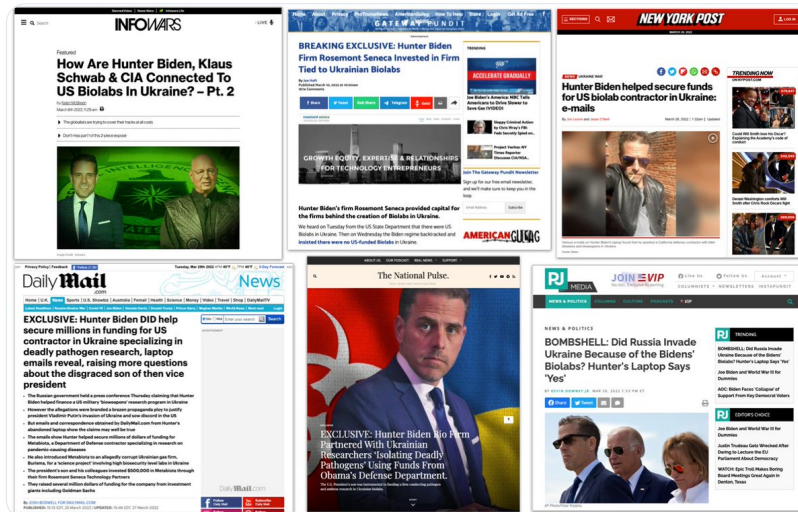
INFOWARS

Featured

How Are Hunter Biden, Klaus Schwab & CIA Connected To US Biolabs In Ukraine? – Pt. 2

The globalists are trying to cover their tracks at all costs

Don't miss part 1 of this 2-part exposé

GATEWAY PUNDIT

BREAKING EXCLUSIVE: Hunter Biden Firm Rosemont Seneca Invested in Firm Tied to Ukrainian Biolabs

GROWTH EQUITY, EXPERTISE & RELATIONSHIPS FOR TECHNOLOGY ENTREPRENEURS

Hunter Biden's firm Rosemont Seneca provided capital for the firms behind the creation of Biolabs in Ukraine.

We heard on Tuesday from the US State Department that there were US Biolabs in Ukraine. Then on Wednesday the Biden regime backtracked and insisted there were no US-funded Biolabs in Ukraine.

ACCELERATE GRADUALLY

Join The Gateway Pundit Newsletter

AMERICAN GULAG

NEW YORK POST

Hunter Biden helped secure funds for US biolab contractor in Ukraine: e-mails

TRENDING NOW

Daily Mail

News

EXCLUSIVE: Hunter Biden DID help secure millions in funding for US contractor in Ukraine specializing in deadly pathogen research, laptop emails reveal, raising more questions about the disgraced son of then vice president

The National Pulse.

EXCLUSIVE: Hunter Biden Bio Firm Partnered With Ukrainian Researchers 'Isolating Deadly Pathogens' Using Funds From Obama's Defense Department.

PJ MEDIA

JOIN VIP

NEWS & POLITICS

BOMBSHELL: Did Russia Invade Ukraine Because of the Bidens' Biolabs? Hunter's Laptop Says 'Yes'

TRENDING

EDITOR'S CHOICE